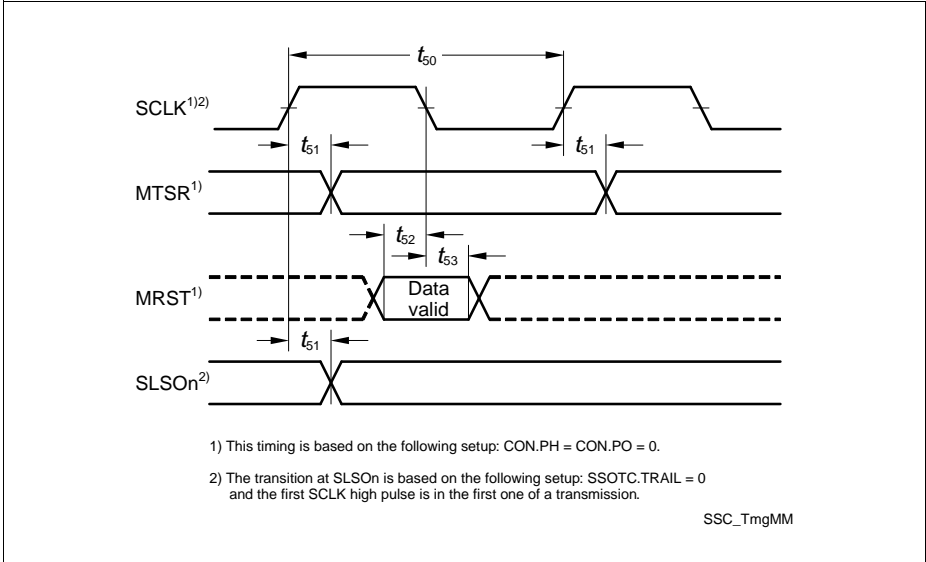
$t_{50}$

SCLK$^{1)2)}$

$t_{51}$

$t_{51}$

MTSR$^{1)}$

$t_{52}$

$t_{53}$

MRST$^{1)}$

Data valid

$t_{51}$

SLSOn$^{2)}$

1) This timing is based on the following setup: CON.PH = CON.PO = 0.

2) The transition at SLSOn is based on the following setup: SSOTC.TRAIL = 0 and the first SCLK high pulse is in the first one of a transmission.

SSC_TmgMM